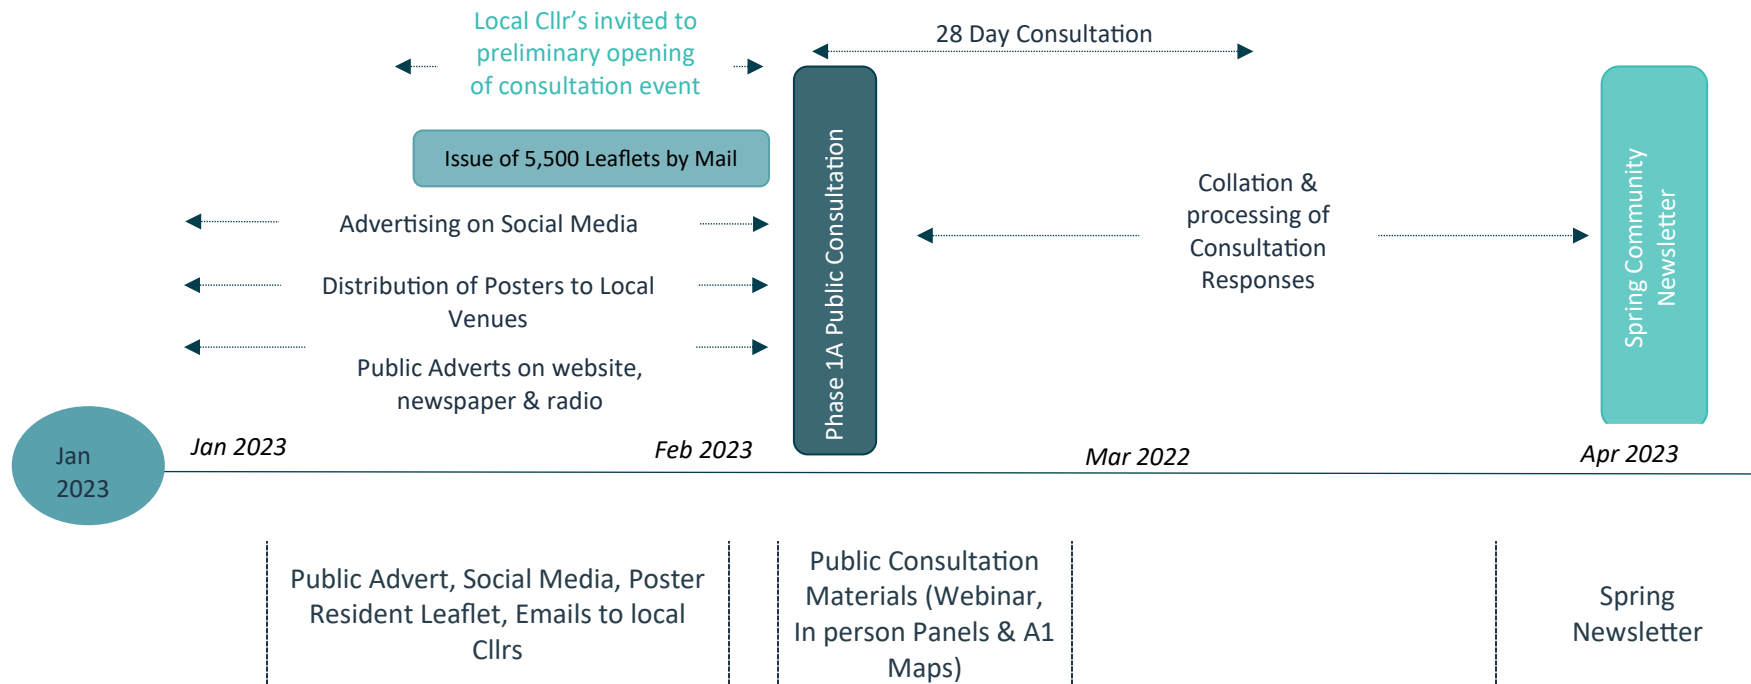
Local Cllr's invited to preliminary opening of consultation event

28 Day Consultation

Issue of 5,500 Leaflets by Mail

Advertising on Social Media

Distribution of Posters to Local Venues

Public Adverts on website, newspaper & radio

Phase 1A Public Consultation

Collation & processing of Consultation Responses

Spring Community Newsletter

Jan 2023

Jan 2023

Feb 2023

Mar 2022

Apr 2023

Public Advert, Social Media, Poster Resident Leaflet, Emails to local Cllrs

Public Consultation Materials (Webinar, In person Panels & A1 Maps)

Spring Newsletter